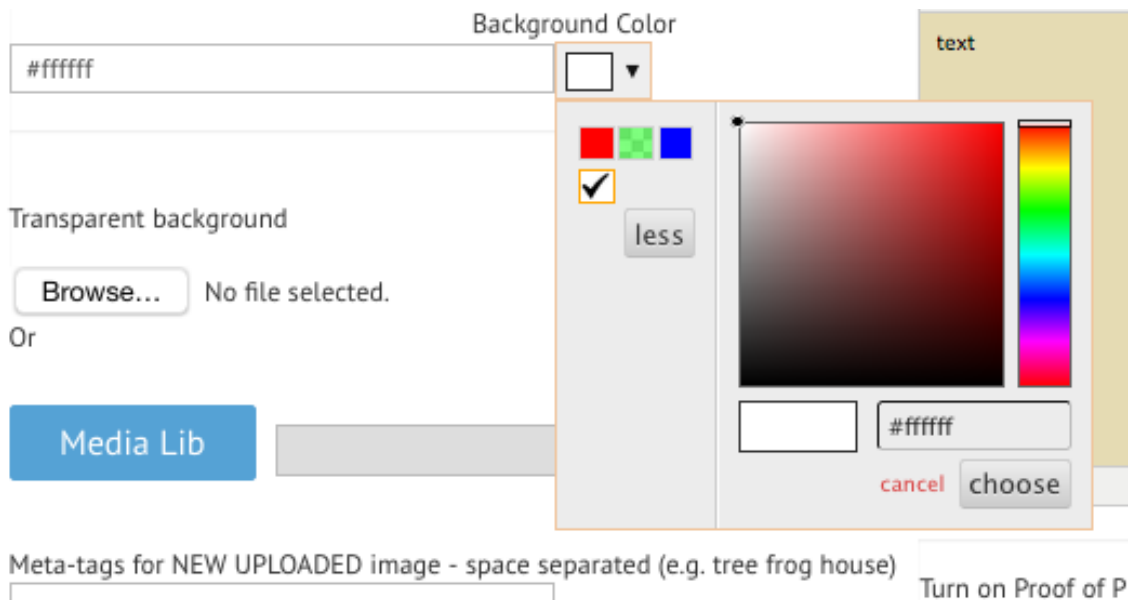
Background Color

#ffffff

text

less

#ffffff

cancel choose

Transparent background

Browse... No file selected.

Or

Media Lib

Meta-tags for NEW UPLOADED image - space separated (e.g. tree frog house)

Turn on Proof of P